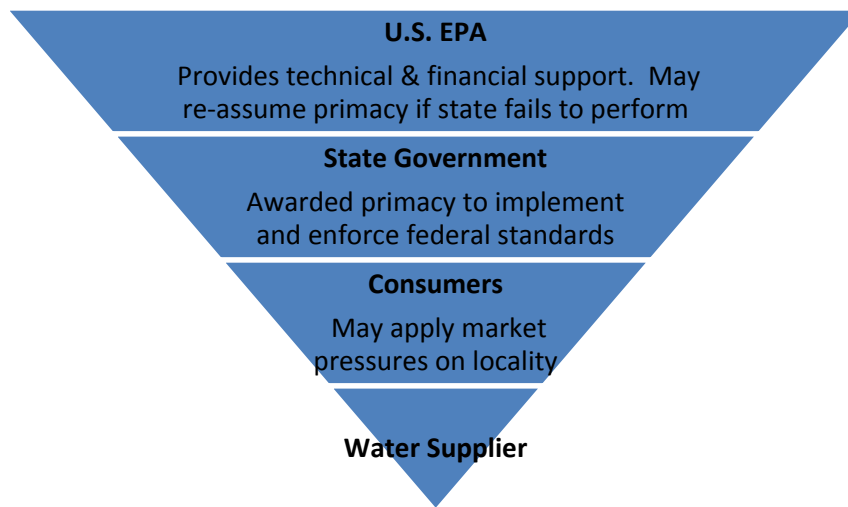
U.S. EPA

Provides technical & financial support. May re-assume primacy if state fails to perform

State Government

Awarded primacy to implement and enforce federal standards

Consumers

May apply market pressures on locality

Water Supplier